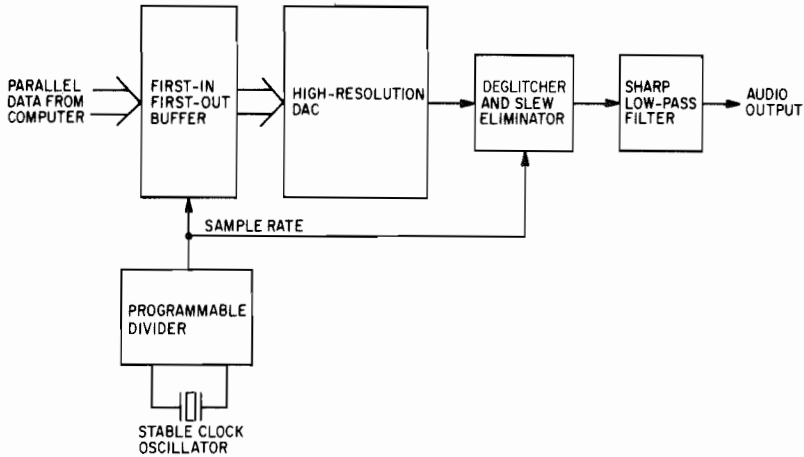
PARALLEL DATA FROM COMPUTER

FIRST-IN FIRST-OUT BUFFER

HIGH-RESOLUTION DAC

DEGLITCHER AND SLEW ELIMINATOR

SHARP LOW-PASS FILTER

AUDIO OUTPUT

SAMPLE RATE

PROGRAMMABLE DIVIDER

STABLE CLOCK OSCILLATOR